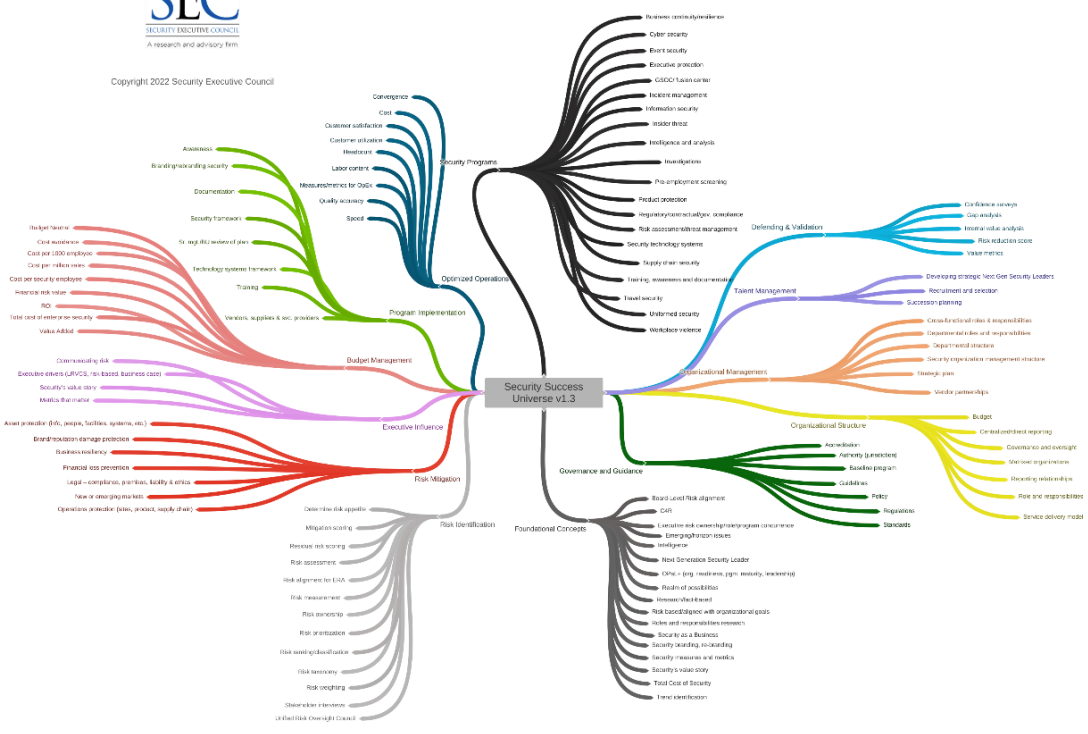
SEC
SECURITY EXECUTIVE COUNCIL
A research and advisory firm

Copyright 2022 Security Executive Council

Security Success Universe v1.3

Security Programs
Business continuity/resilience
Cyber security
Event security
Executive protection
GSOC/ fusion center
Incident management
Information security
Insider threat
Intelligence and analysis
Investigations
Pre-employment screening
Product protection
Regulatory/contractual/gov. compliance
Risk assessment/threat management
Security technology systems
Supply chain security
Training, awareness and documentation
Travel security
Uniformed security
Workplace violence

Optimized Operations
Convergence
Cost
Customer satisfaction
Customer utilization
Headcount
Labor content
Measures/metrics for OpEx
Quality accuracy
Speed

Program Implementation
Awareness
Branding/rebranding security
Documentation
Security framework
Sr. mgt./BU external plan
Technology systems framework
Training
Vendors, suppliers & svc. providers

Budget Management
Budget Neutral
Cost avoidance
Cost per 1000 employee
Cost per million rows
Cost per security employee
Financial risk value
ROI
Total cost of enterprise security
Value Added

Executive Influence
Communicating risk
Executive drivers (URVCS, risk based, business case)
Security's value story
Metrics that matter

Risk Mitigation
Asset protection (info, people, facilities, systems, etc.)
Brand/reputation damage protection
Business resiliency
Financial loss prevention
Legal – compliance, premises, liability & ethics
New or emerging markets
Operations protection (sites, product, supply chain)

Risk Identification
Determine risk appetite
Mitigation scoring
Residual risk scoring
Risk assessment
Risk alignment for LRA
Risk measurement
Risk ownership
Risk prioritization
Risk ranking/classification
Risk taxonomy
Risk weighting
Stakeholder interviews
Unified Risk Oversight Council

Defending & Validation
Confidence surveys
Gap analysis
Internal value analysis
Risk reduction score
Value metrics

Talent Management
Developing strategic Next Gen Security Leaders
Recruitment and selection
Succession planning

Organizational Management
Cross-functional roles & responsibilities
Departmental roles and responsibilities
Departmental structure
Security organization management structure
Strategic plan
Vendor partnerships

Organizational Structure
Budget
Centralized/direct reporting
Governance and oversight
Matrixed organizations
Reporting relationships
Role and responsibilities
Service delivery model

Governance and Guidance
Accreditation
Authority (jurisdiction)
Baseline program
Guidelines
Policy
Regulations
Standards

Foundational Concepts
Board-Level Risk alignment
C4R
Executive risk ownership/role/program concurrence
Emerging/horizon issues
Intelligence
Next Generation Security Leader
OPAL+ (org. resilience, pgm. maturity, leadership)
Realm of possibilities
Research/fact-based
Risk based/aligned with organizational goals
Roles and responsibilities research
Security as a Business
Security branding, re-branding
Security measures and metrics
Security's value story
Total Cost of Security
Trend identification